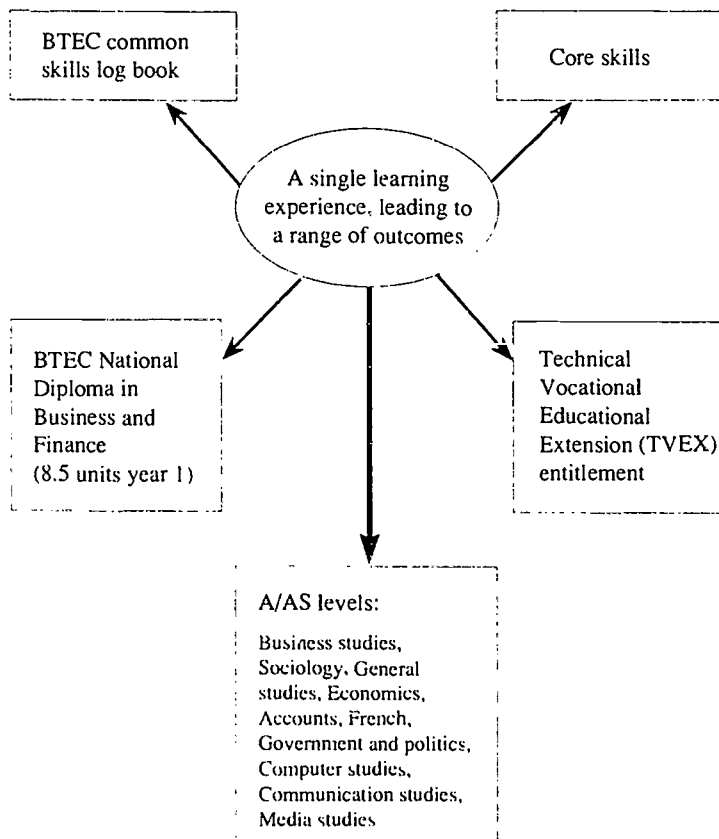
BTEC common skills log book

Core skills

A single learning experience, leading to a range of outcomes

BTEC National Diploma in Business and Finance (8.5 units year 1)

Technical Vocational Educational Extension (TVEX) entitlement

A/AS levels:

Business studies, Sociology, General studies, Economics, Accounts, French, Government and politics, Computer studies, Communication studies, Media studies